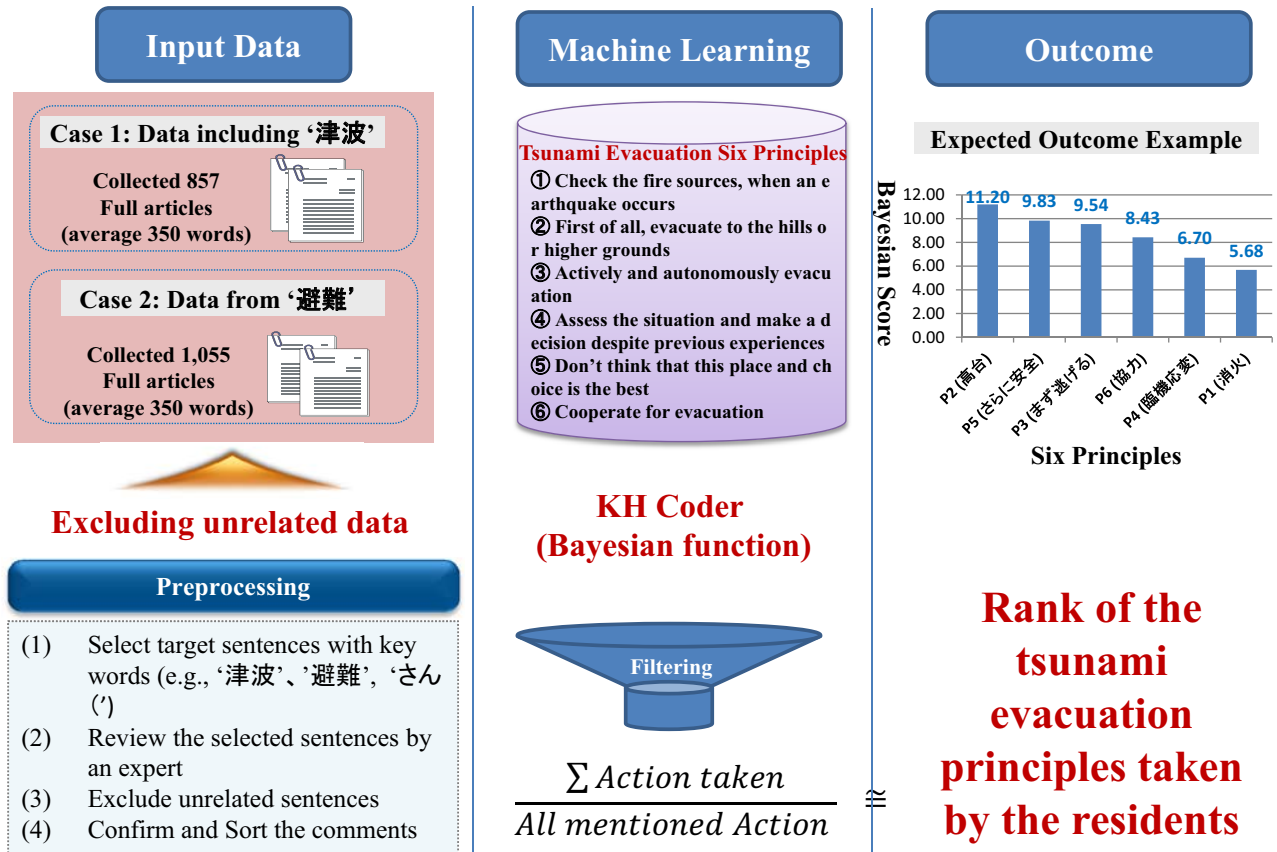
Input Data

Case 1: Data including '津波'

Collected 857 Full articles (average 350 words)

Case 2: Data from '避難'

Collected 1,055 Full articles (average 350 words)

Excluding unrelated data

Preprocessing

(1) Select target sentences with key words (e.g., '津波'、'避難', 'さん(')
(2) Review the selected sentences by an expert
(3) Exclude unrelated sentences
(4) Confirm and Sort the comments

Machine Learning

Tsunami Evacuation Six Principles
① Check the fire sources, when an earthquake occurs
② First of all, evacuate to the hills or higher grounds
③ Actively and autonomously evacuation
④ Assess the situation and make a decision despite previous experiences
⑤ Don't think that this place and choice is the best
⑥ Cooperate for evacuation

KH Coder (Bayesian function)

Filtering

$\frac{\sum Action\ taken}{All\ mentioned\ Action}$ ≅

Outcome

Expected Outcome Example

Bayesian Score

12.00
10.00
8.00
6.00
4.00
2.00
0.00

11.20 9.83 9.54 8.43 6.70 5.68

P2 (高台) P5 (さらに安全) P3 (まず逃げる) P6 (協力) P4 (臨機応変) P1 (消火)

Six Principles

Rank of the tsunami evacuation principles taken by the residents